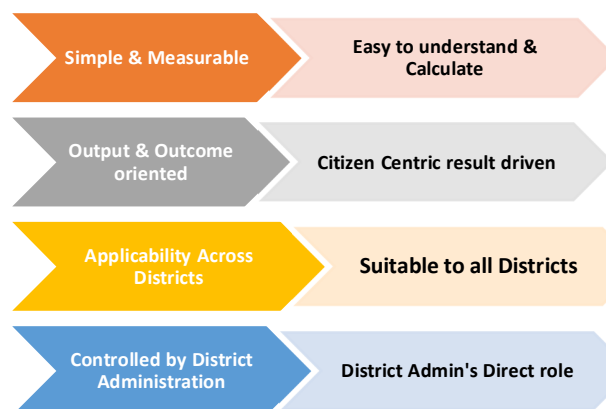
Simple & Measurable

Easy to understand & Calculate

Output & Outcome oriented

Citizen Centric result driven

Applicability Across Districts

Suitable to all Districts

Controlled by District Administration

District Admin's Direct role